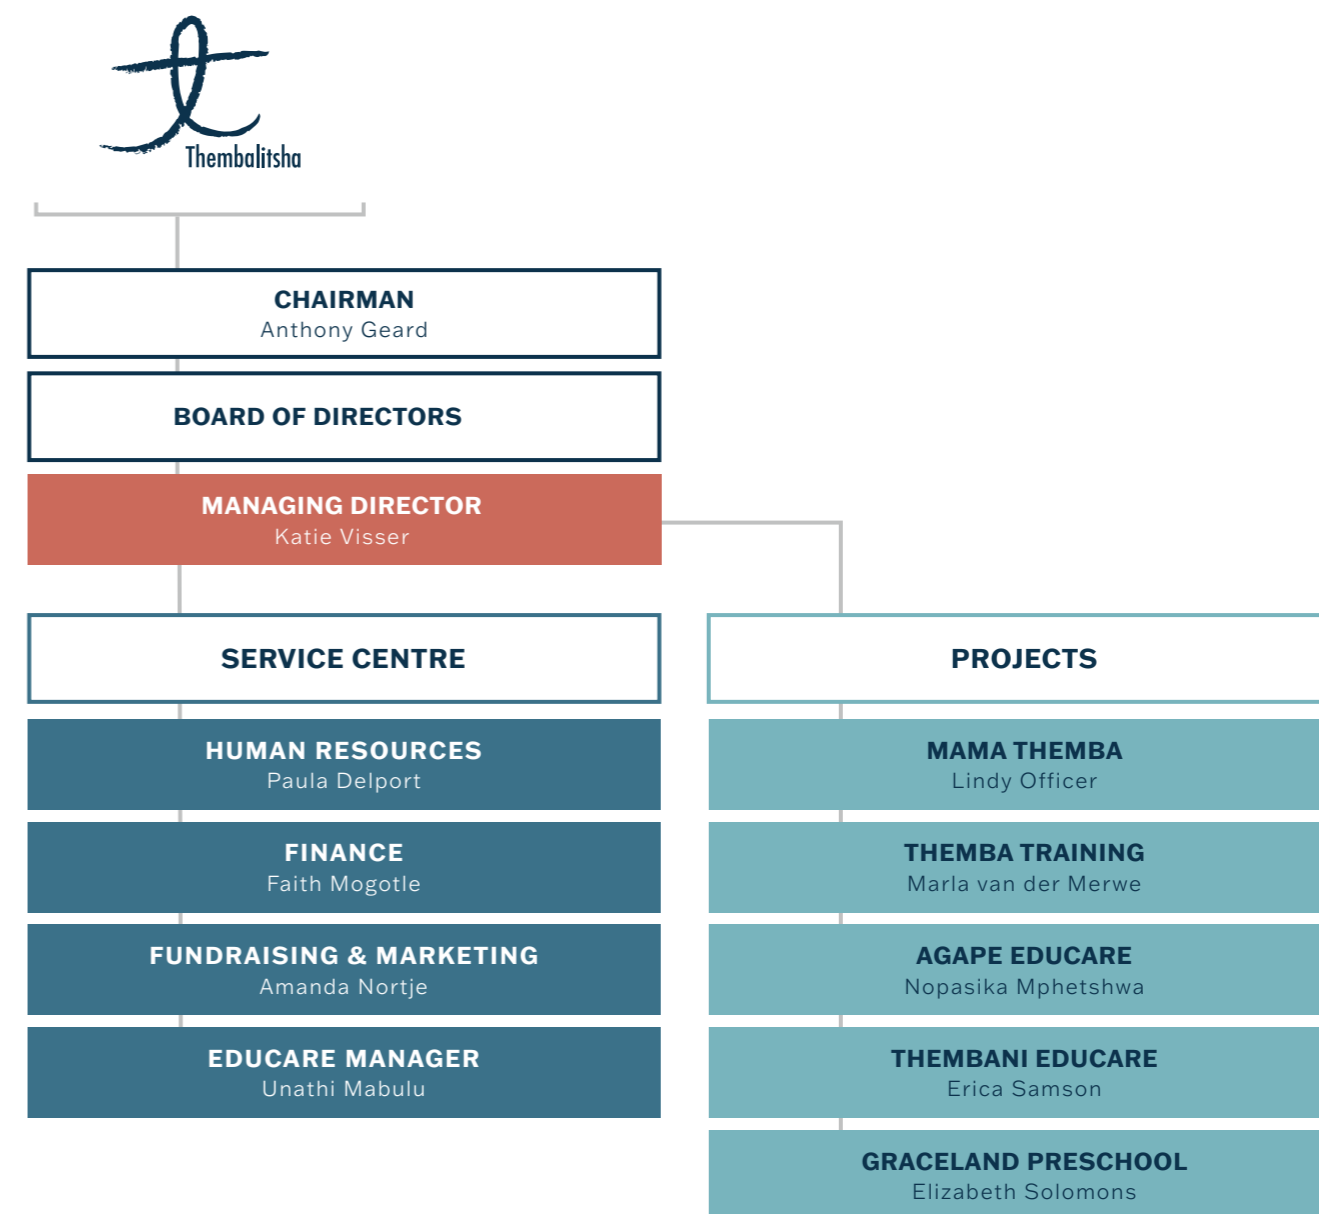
Thembalitsha

CHAIRMAN
Anthony Geard

BOARD OF DIRECTORS

MANAGING DIRECTOR
Katie Visser

SERVICE CENTRE

HUMAN RESOURCES
Paula Delport

FINANCE
Faith Mogotle

FUNDRAISING & MARKETING
Amanda Nortje

EDUCARE MANAGER
Unathi Mabulu

PROJECTS

MAMA THEMBA
Lindy Officer

THEMBA TRAINING
Marla van der Merwe

AGAPE EDUCARE
Nopasika Mphetshwa

THEMBANI EDUCARE
Erica Samson

GRACELAND PRESCHOOL
Elizabeth Solomons